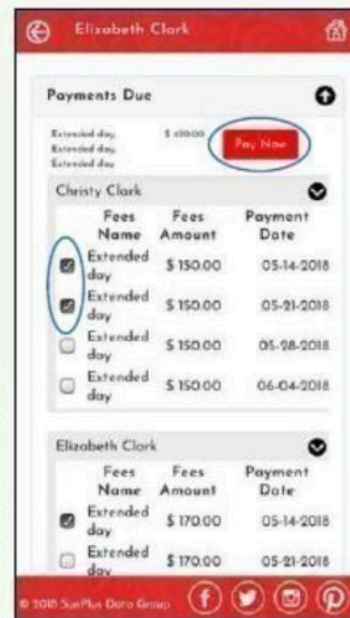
Elizabeth Clark

Payments Due

Extended day,
Extended day,
Extended day

$ 150.00

Pay Now

Christy Clark

| Fees Name | Fees Amount | Payment Date |
|---|---|---|
| Extended day | $ 150.00 | 05-14-2018 |
| Extended day | $ 150.00 | 05-21-2018 |
| Extended day | $ 150.00 | 05-28-2018 |
| Extended day | $ 150.00 | 06-04-2018 |

Elizabeth Clark

| Fees Name | Fees Amount | Payment Date |
|---|---|---|
| Extended day | $ 170.00 | 05-14-2018 |
| Extended day | $ 170.00 | 05-21-2018 |

© 2018 SunPlus Data Group